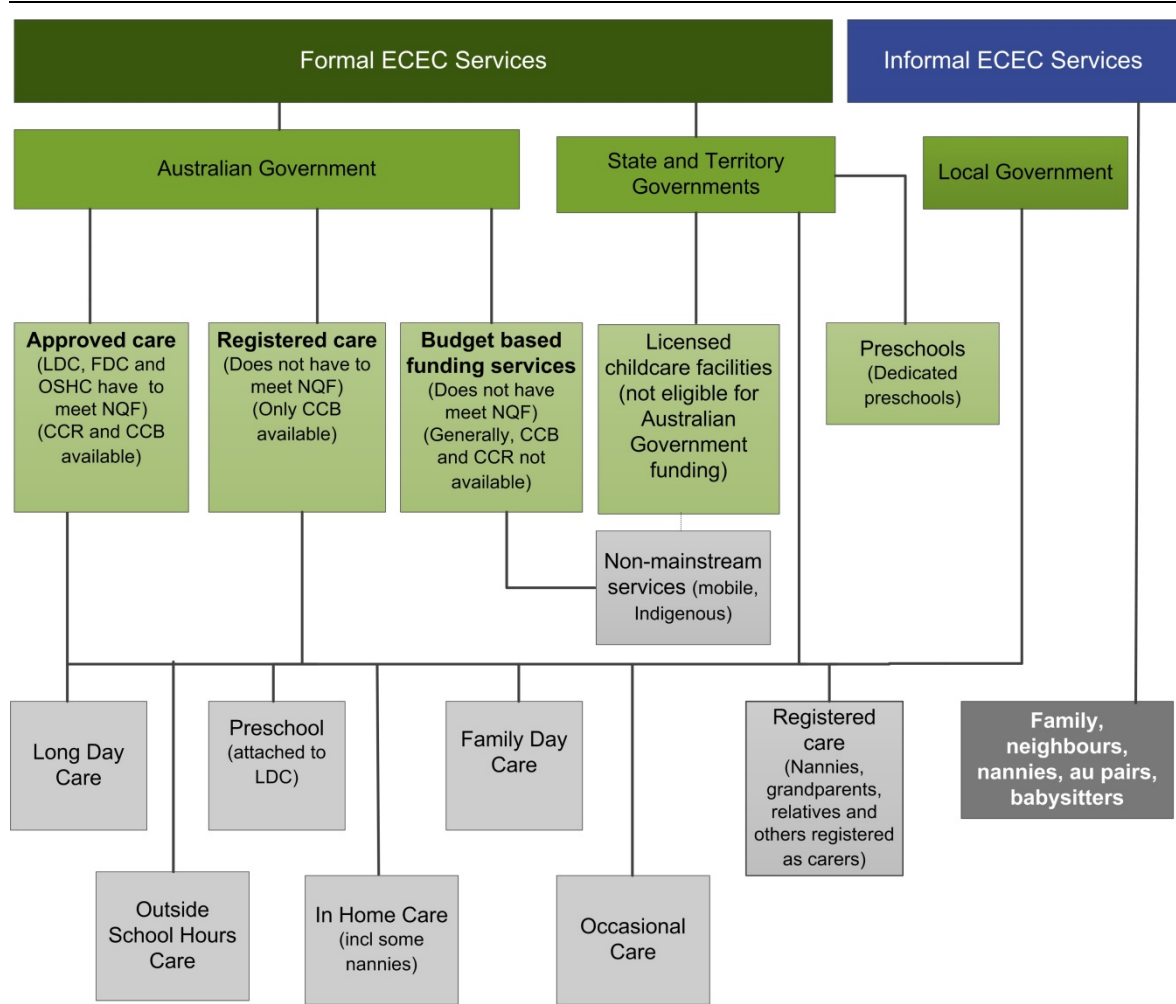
Formal ECEC Services

Informal ECEC Services

Australian Government

State and Territory Governments

Local Government

**Approved care** (LDC, FDC and OSHC have to meet NQF) (CCR and CCB available)

**Registered care** (Does not have to meet NQF) (Only CCB available)

**Budget based funding services** (Does not have meet NQF) (Generally, CCB and CCR not available)

Licensed childcare facilities (not eligible for Australian Government funding)

Preschools (Dedicated preschools)

Non-mainstream services (mobile, Indigenous)

Long Day Care

Preschool (attached to LDC)

Family Day Care

Registered care (Nannies, grandparents, relatives and others registered as carers)

**Family, neighbours, nannies, au pairs, babysitters**

Outside School Hours Care

In Home Care (incl some nannies)

Occasional Care